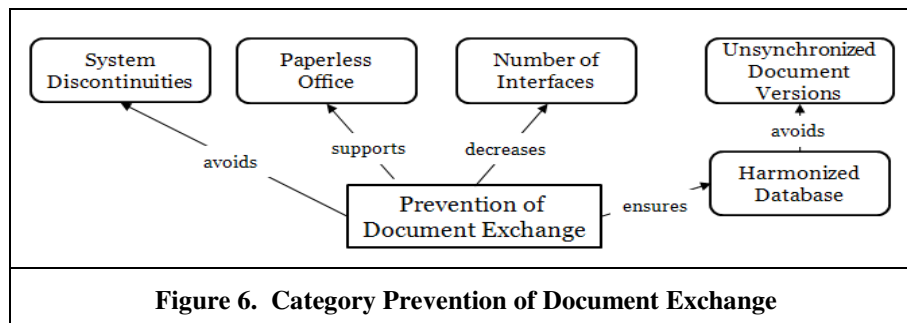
System Discontinuities

Paperless Office

Number of Interfaces

Unsynchronized Document Versions

avoids

supports

decreases

avoids

Harmonized Database

Prevention of Document Exchange

ensures

Figure 6. Category Prevention of Document Exchange